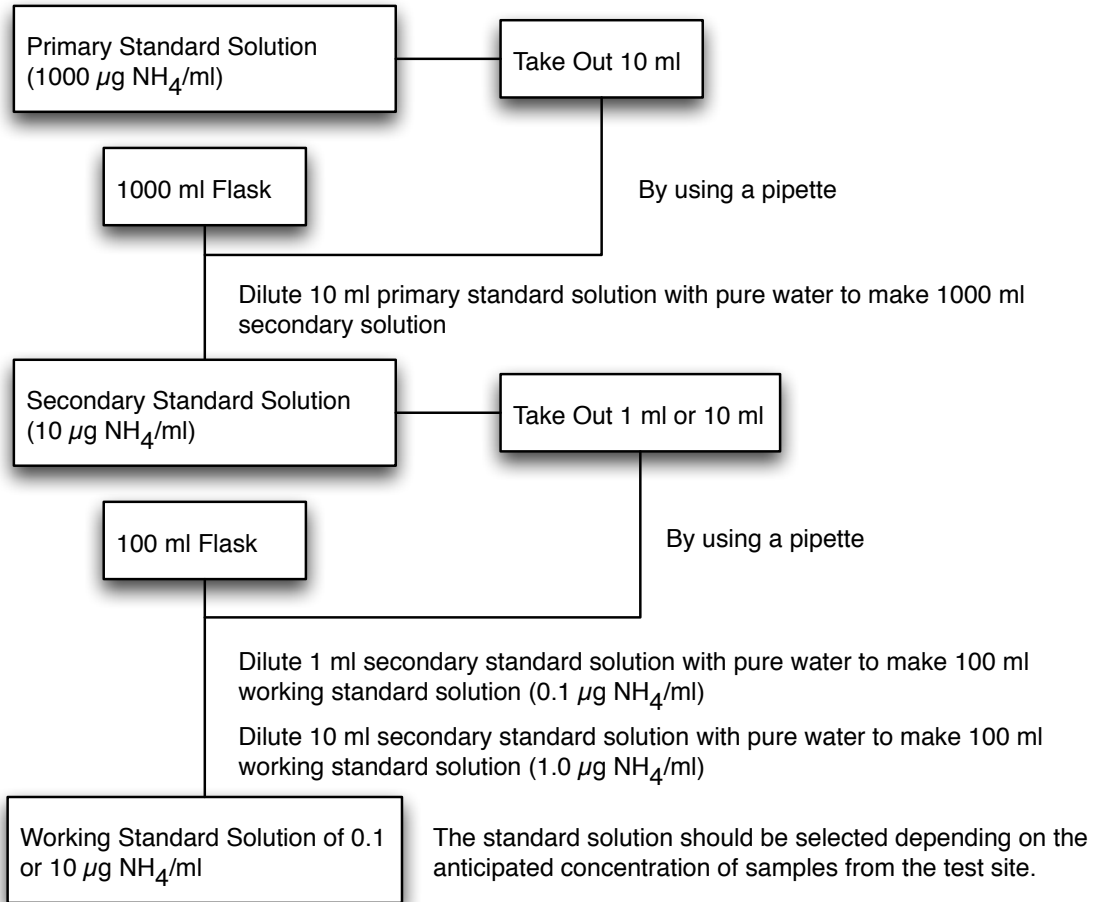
Primary Standard Solution ($1000 \mu g\ NH_4$/ml)

Take Out 10 ml

1000 ml Flask

By using a pipette

Dilute 10 ml primary standard solution with pure water to make 1000 ml secondary solution

Secondary Standard Solution ($10 \mu g\ NH_4$/ml)

Take Out 1 ml or 10 ml

100 ml Flask

By using a pipette

Dilute 1 ml secondary standard solution with pure water to make 100 ml working standard solution ($0.1 \mu g\ NH_4$/ml)

Dilute 10 ml secondary standard solution with pure water to make 100 ml working standard solution ($1.0 \mu g\ NH_4$/ml)

Working Standard Solution of 0.1 or $10 \mu g\ NH_4$/ml

The standard solution should be selected depending on the anticipated concentration of samples from the test site.